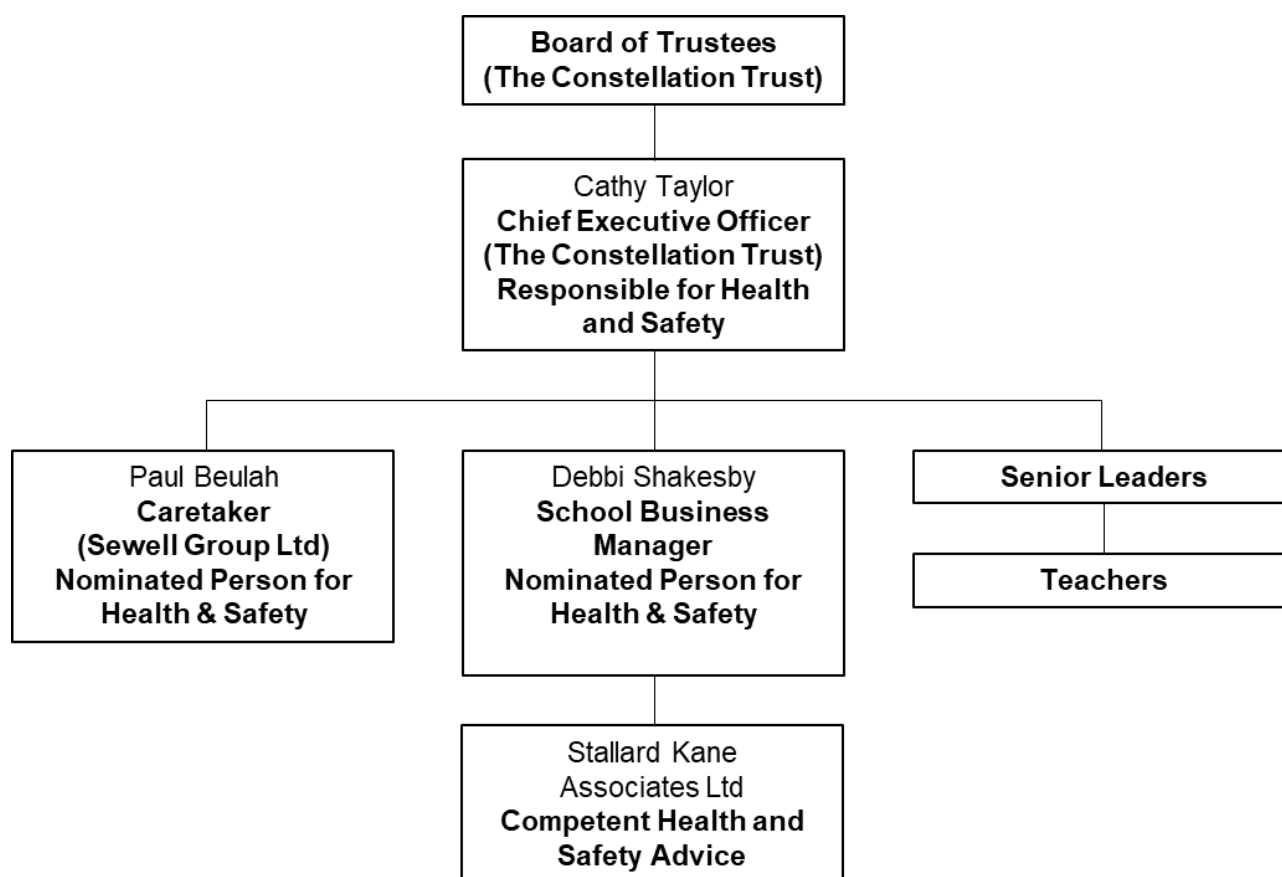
Board of Trustees
(The Constellation Trust)

Cathy Taylor
Chief Executive Officer
(The Constellation Trust)
Responsible for Health and Safety

Paul Beulah
Caretaker
(Sewell Group Ltd)
Nominated Person for Health & Safety

Debbi Shakesby
School Business Manager
Nominated Person for Health & Safety

Senior Leaders

Teachers

Stallard Kane Associates Ltd
Competent Health and Safety Advice